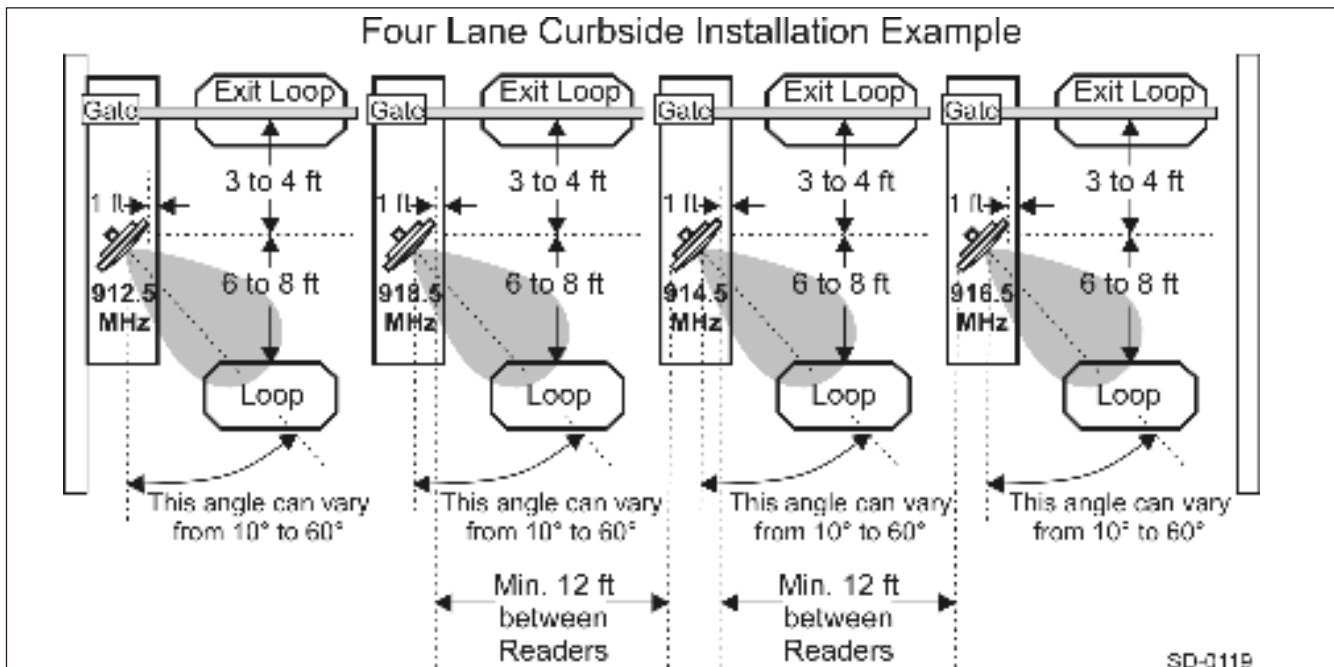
Four Lane Curbside Installation Example

Gate
Exit Loop
1 ft
3 to 4 ft
6 to 8 ft
912.5 MHz
Loop
This angle can vary from 10° to 60°

Gate
Exit Loop
1 ft
3 to 4 ft
6 to 8 ft
918.5 MHz
Loop
This angle can vary from 10° to 60°

Gate
Exit Loop
1 ft
3 to 4 ft
6 to 8 ft
914.5 MHz
Loop
This angle can vary from 10° to 60°

Gate
Exit Loop
1 ft
3 to 4 ft
6 to 8 ft
916.5 MHz
Loop
This angle can vary from 10° to 60°

Min. 12 ft between Readers

Min. 12 ft between Readers

SD-0119